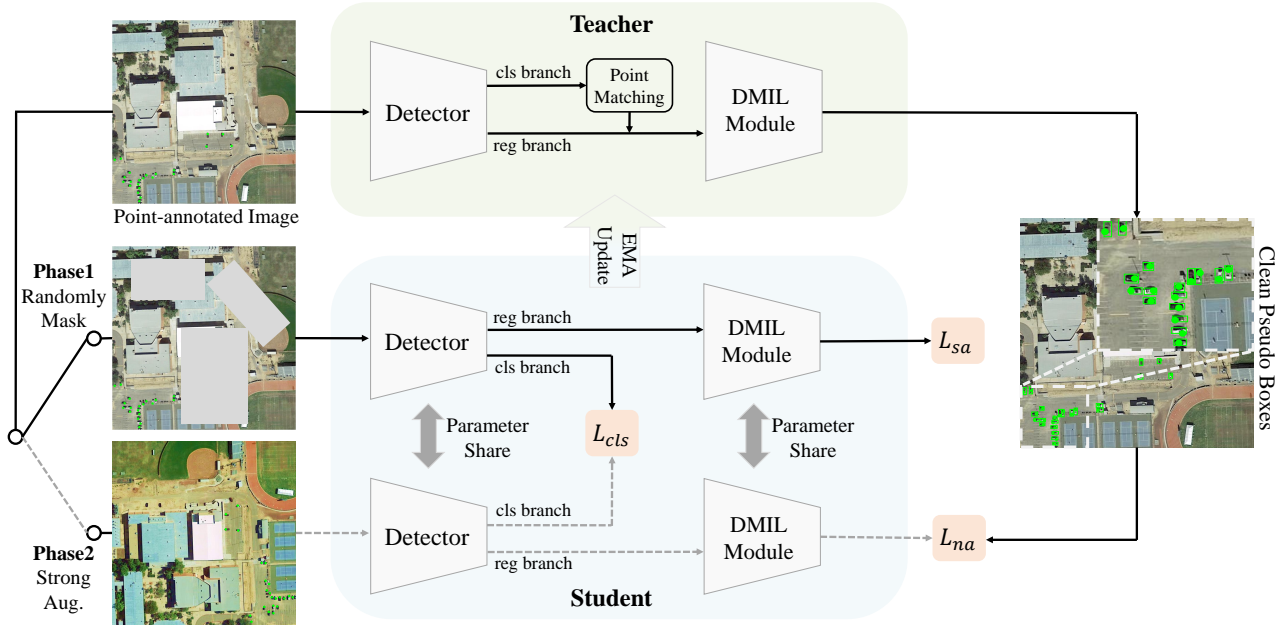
Teacher

Point-annotated Image

Detector

cls branch

Point Matching

reg branch

DMIL Module

EMA Update

Clean Pseudo Boxes

Phase1 Randomly Mask

Detector

reg branch

cls branch

DMIL Module

$L_{sa}$

Parameter Share

$L_{cls}$

Parameter Share

Phase2 Strong Aug.

Detector

cls branch

reg branch

DMIL Module

$L_{na}$

Student